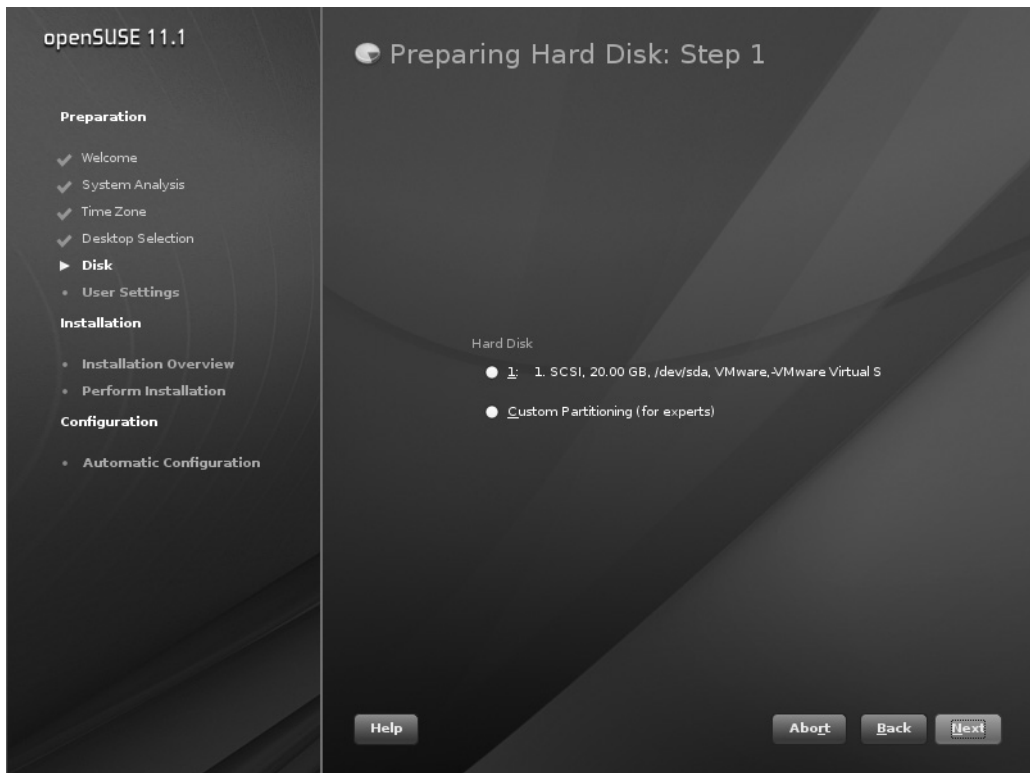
openSUSE 11.1

Preparation

Welcome
System Analysis
Time Zone
Desktop Selection
Disk
User Settings

Installation

Installation Overview
Perform Installation

Configuration

Automatic Configuration

Preparing Hard Disk: Step 1

Hard Disk

1: 1. SCSI, 20.00 GB, /dev/sda, VMware,-VMware Virtual S

Custom Partitioning (for experts)

Help

Abort

Back

Next